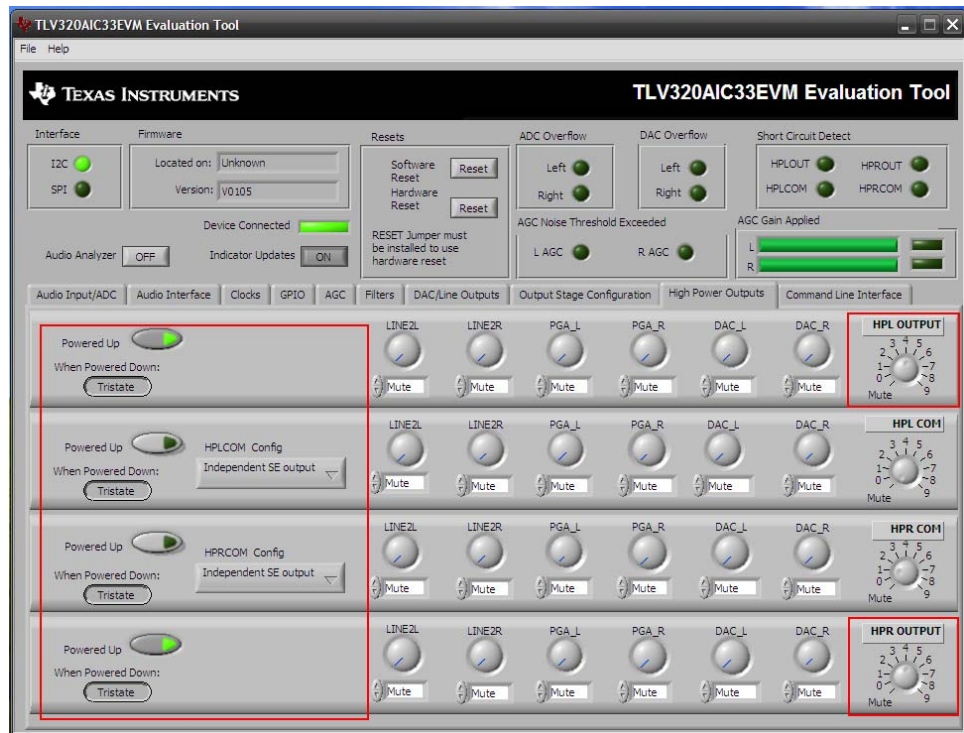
TLV320AIC33EVM Evaluation Tool
File Help

TEXAS INSTRUMENTS
TLV320AIC33EVM Evaluation Tool

Interface
I2C
SPI

Firmware
Located on: Unknown
Version: V0105

Device Connected
Audio Analyzer OFF
Indicator Updates ON

Resets
Software Reset Reset
Hardware Reset Reset
RESET Jumper must be installed to use hardware reset

ADC Overflow
Left
Right

DAC Overflow
Left
Right

AGC Noise Threshold Exceeded
L AGC
R AGC

Short Circuit Detect
HPLOUT
HPROUT
HPLCOM
HPRCOM

AGC Gain Applied
L
R

Audio Input/ADC | Audio Interface | Clocks | GPIO | AGC | Filters | DAC/Line Outputs | Output Stage Configuration | High Power Outputs | Command Line Interface

Powered Up
When Powered Down:
Tristate

LINE2L LINE2R PGA_L PGA_R DAC_L DAC_R
Mute Mute Mute Mute Mute Mute
HPL OUTPUT
0 1 2 3 4 5 6 7 8 9
Mute

Powered Up
HPLCOM Config
Independent SE output
When Powered Down:
Tristate

LINE2L LINE2R PGA_L PGA_R DAC_L DAC_R
Mute Mute Mute Mute Mute Mute
HPL COM
0 1 2 3 4 5 6 7 8 9
Mute

Powered Up
HPRCOM Config
Independent SE output
When Powered Down:
Tristate

LINE2L LINE2R PGA_L PGA_R DAC_L DAC_R
Mute Mute Mute Mute Mute Mute
HPR COM
0 1 2 3 4 5 6 7 8 9
Mute

Powered Up
When Powered Down:
Tristate

LINE2L LINE2R PGA_L PGA_R DAC_L DAC_R
Mute Mute Mute Mute Mute Mute
HPR OUTPUT
0 1 2 3 4 5 6 7 8 9
Mute